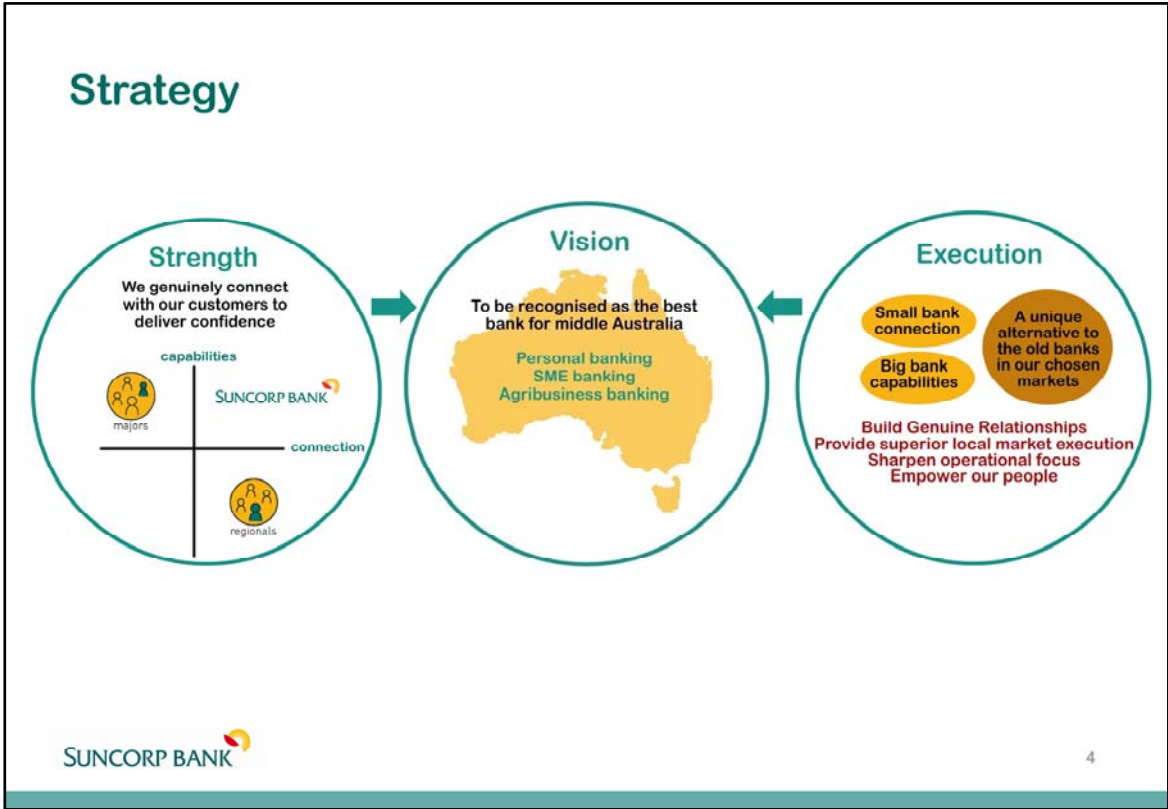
Strategy

Strength

We genuinely connect with our customers to deliver confidence

capabilities

majors

SUNCORP BANK

connection

regionals

Vision

To be recognised as the best bank for middle Australia

Personal banking
SME banking
Agribusiness banking

Execution

Small bank connection

Big bank capabilities

A unique alternative to the old banks in our chosen markets

Build Genuine Relationships
Provide superior local market execution
Sharpen operational focus
Empower our people

SUNCORP BANK

4